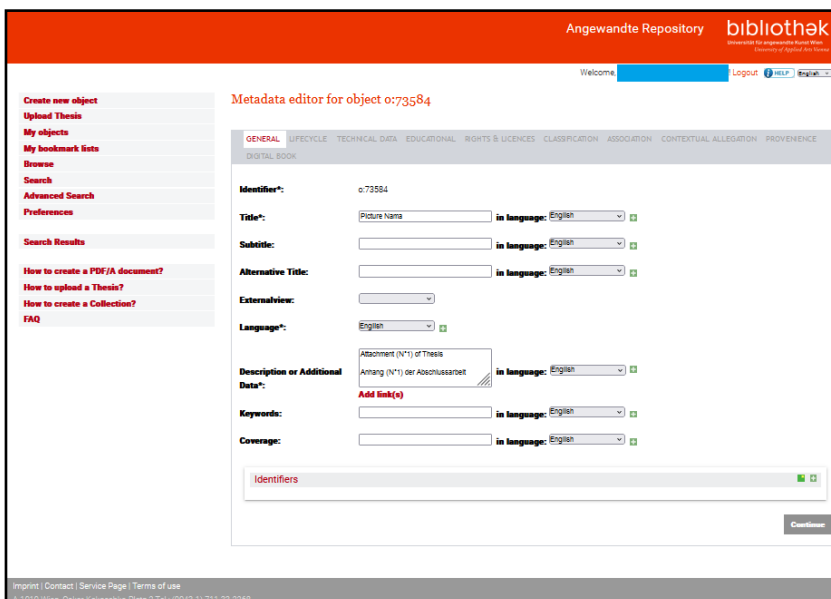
Angewandte Repository bibliothek
Universität für angewandte Kunst Wien
University of Applied Arts Vienna

Welcome, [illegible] Logout HELP English

Create new object
Upload Thesis
My objects
My bookmark lists
Browse
Search
Advanced Search
Preferences

Search Results

How to create a PDF/A document?
How to upload a Thesis?
How to create a Collection?
FAQ

Metadata editor for object o:73584

GENERAL LIFECYCLE TECHNICAL DATA EDUCATIONAL RIGHTS & LICENCES CLASSIFICATION ASSOCIATION CONTEXTUAL ALLEGATION PROVENIENCE DIGITAL BOOK

Identifier*: o:73584
Title*: Picture Name in language: English
Subtitle: in language: English
Alternative Title: in language: English
Externalview:
Language*: English
Description or Additional Data*: Attachment (N°1) of Thesis Anhang (N°1) der Abschlussarbeit in language: English
Add link(s)
Keywords: in language: English
Coverage: in language: English

Identifiers

Continue

Imprint | Contact | Service Page | Terms of use
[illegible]